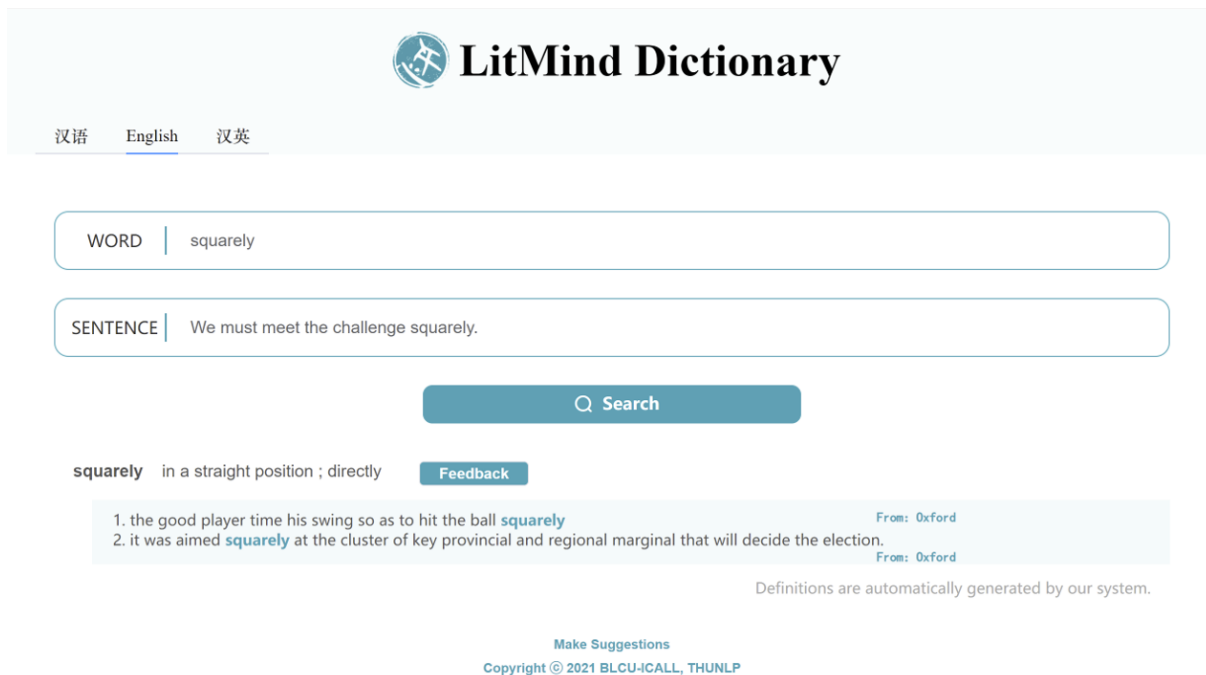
LitMind Dictionary

汉语 English 汉英

WORD squarely

SENTENCE We must meet the challenge squarely.

Search

squarely in a straight position ; directly Feedback

1. the good player time his swing so as to hit the ball squarely From: Oxford
2. it was aimed squarely at the cluster of key provincial and regional marginal that will decide the election. From: Oxford

Definitions are automatically generated by our system.

Make Suggestions
Copyright © 2021 BLCU-ICALL, THUNLP